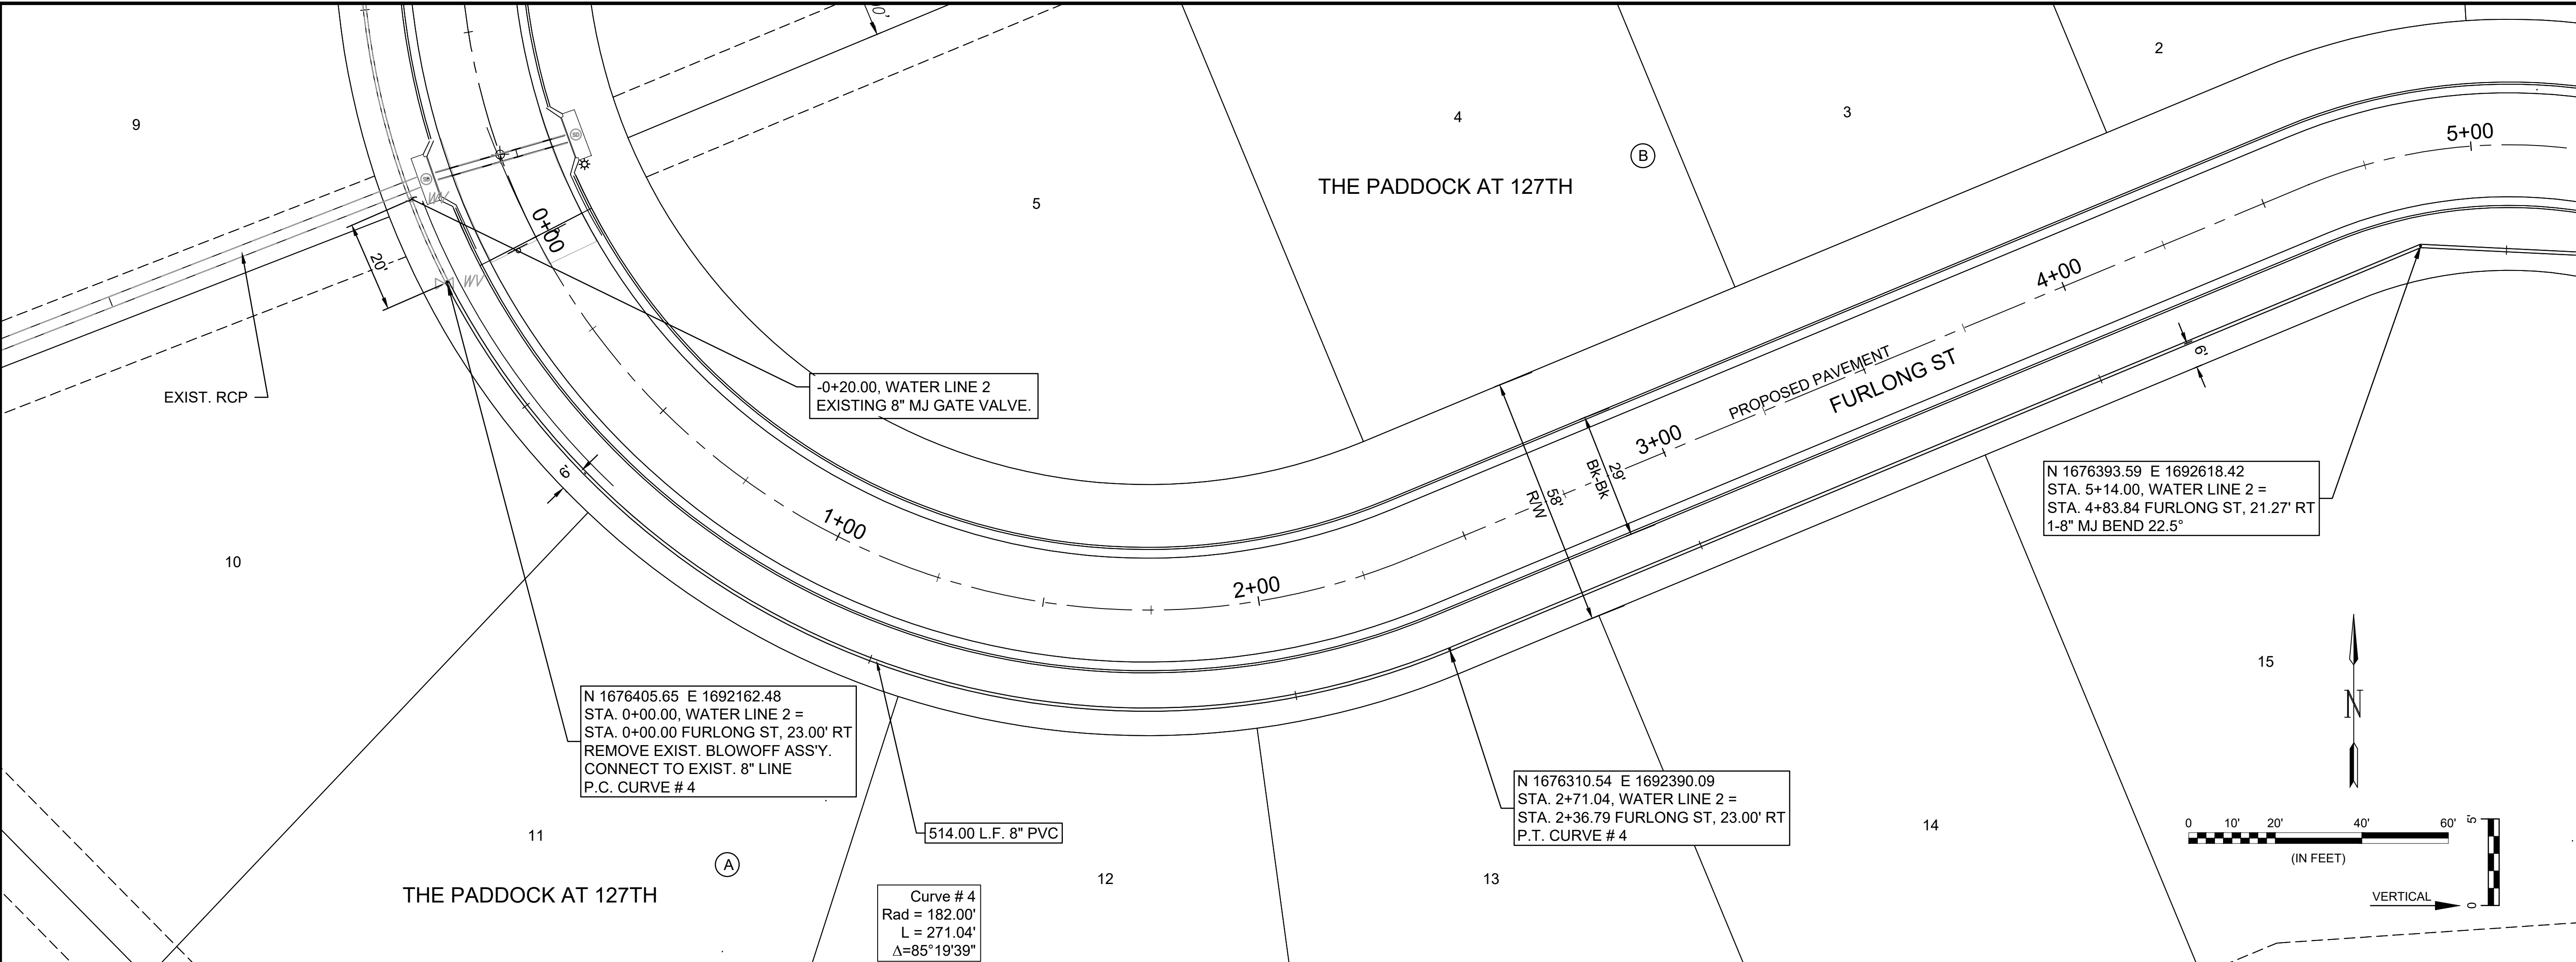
9

4

3

2

5+00

B

THE PADDOCK AT 127TH

5

0+00

20'

EXIST. RCP

-0+20.00, WATER LINE 2
EXISTING 8" MJ GATE VALVE.

4+00

PROPOSED PAVEMENT

FURLONG ST

6'

3+00

29'
Bk-Bk

58'
R/W

6'

1+00

N 1676393.59 E 1692618.42
STA. 5+14.00, WATER LINE 2 =
STA. 4+83.84 FURLONG ST, 21.27' RT
1-8" MJ BEND 22.5°

10

2+00

15

N

N 1676405.65 E 1692162.48
STA. 0+00.00, WATER LINE 2 =
STA. 0+00.00 FURLONG ST, 23.00' RT
REMOVE EXIST. BLOWOFF ASS'Y.
CONNECT TO EXIST. 8" LINE
P.C. CURVE # 4

N 1676310.54 E 1692390.09
STA. 2+71.04, WATER LINE 2 =
STA. 2+36.79 FURLONG ST, 23.00' RT
P.T. CURVE # 4

14

0 10' 20' 40' 60'
(IN FEET)

5'
0
VERTICAL

11

A

514.00 L.F. 8" PVC

12

13

THE PADDOCK AT 127TH

Curve # 4
Rad = 182.00'
L = 271.04'
$\Delta$=85°19'39"